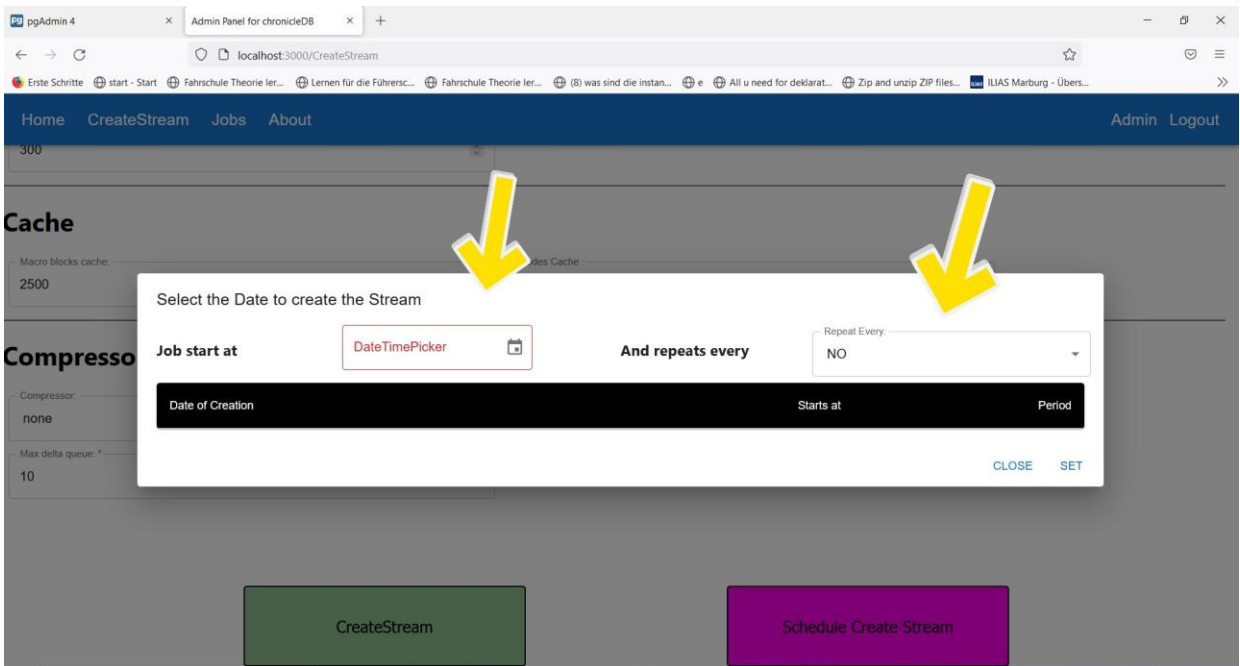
pgAdmin 4 × Admin Panel for chronicleDB × +

localhost:3000/CreateStream

Erste Schritte  start - Start  Fahrschule Theorie ler...  Lernen für die Führersc...  Fahrschule Theorie ler...  (8) was sind die instan...  e  All u need for deklarat...  Zip and unzip ZIP files...  ILIAS Marburg - Übers...

Home CreateStream Jobs About Admin Logout

300

Cache

Macro blocks cache:
2500

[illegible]des Cache:

Compresso

Compressor:
none

Max delta queue: *
10

Select the Date to create the Stream

Job start at DateTimePicker And repeats every

Repeat Every:
NO

| Date of Creation | Starts at | Period |
|---|---|---|

CLOSE SET

CreateStream

Schedule Create Stream